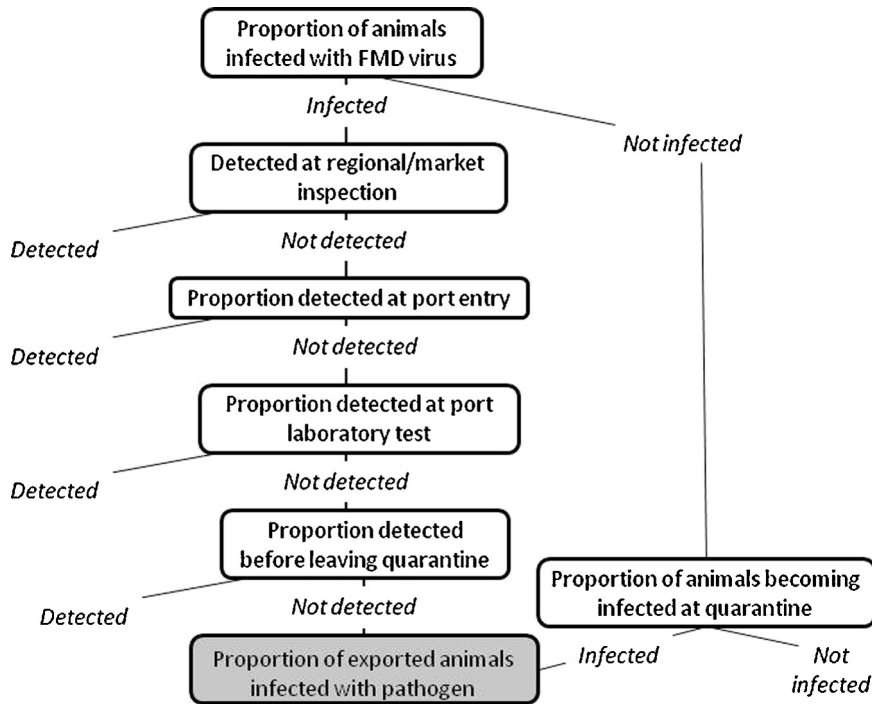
Proportion of animals infected with FMD virus

Infected

Not infected

Detected at regional/market inspection

Detected

Not detected

Proportion detected at port entry

Detected

Not detected

Proportion detected at port laboratory test

Detected

Not detected

Proportion detected before leaving quarantine

Proportion of animals becoming infected at quarantine

Detected

Not detected

Proportion of exported animals infected with pathogen

Infected

Not infected